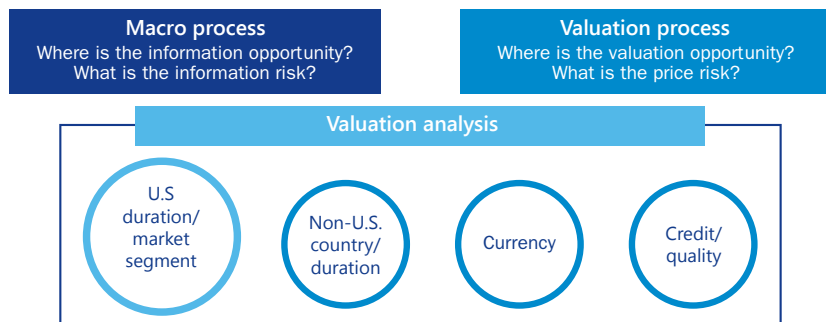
Macro process
Where is the information opportunity?
What is the information risk?

Valuation process
Where is the valuation opportunity?
What is the price risk?

Valuation analysis

U.S duration/ market segment

Non-U.S. country/ duration

Currency

Credit/ quality